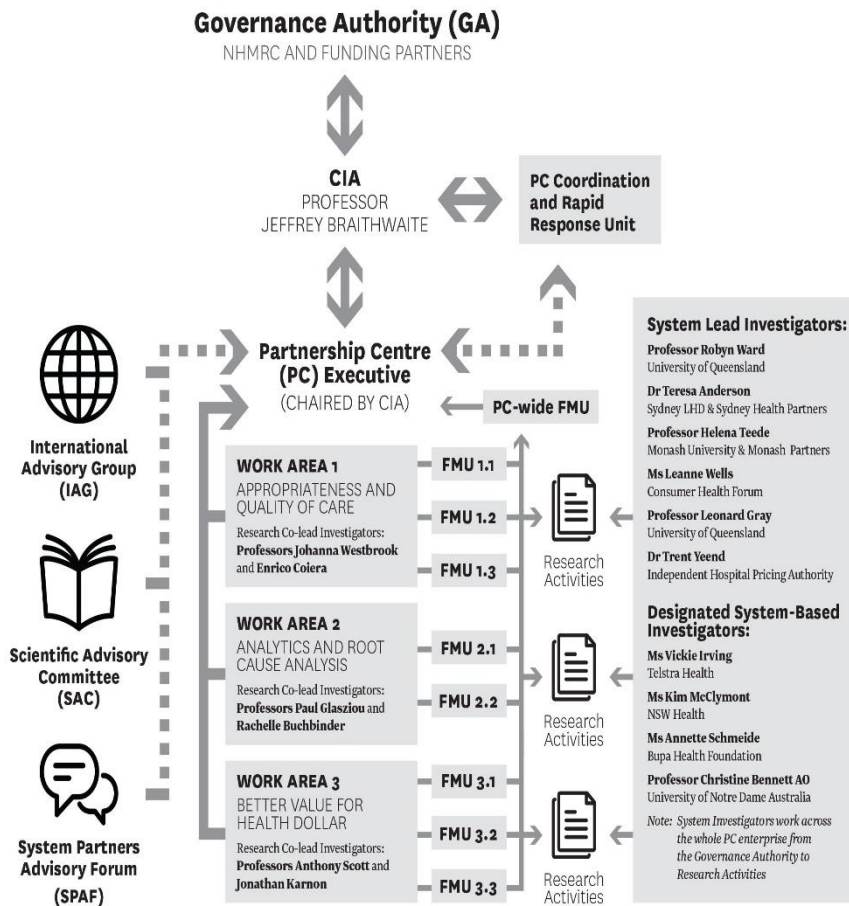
Governance Authority (GA)
NHMRC AND FUNDING PARTNERS

CIA
PROFESSOR
JEFFREY BRAITHWAITE

PC Coordination and Rapid Response Unit

Partnership Centre (PC) Executive
(CHAIRED BY CIA)

PC-wide FMU

International Advisory Group (IAG)

Scientific Advisory Committee (SAC)

System Partners Advisory Forum (SPAF)

WORK AREA 1
APPROPRIATENESS AND QUALITY OF CARE
Research Co-lead Investigators: Professors Johanna Westbrook and Enrico Coiera

FMU 1.1
FMU 1.2
FMU 1.3

Research Activities

WORK AREA 2
ANALYTICS AND ROOT CAUSE ANALYSIS
Research Co-lead Investigators: Professors Paul Glasziou and Rachelle Buchbinder

FMU 2.1
FMU 2.2

Research Activities

WORK AREA 3
BETTER VALUE FOR HEALTH DOLLAR
Research Co-lead Investigators: Professors Anthony Scott and Jonathan Karnon

FMU 3.1
FMU 3.2
FMU 3.3

Research Activities

System Lead Investigators:
Professor Robyn Ward
University of Queensland
Dr Teresa Anderson
Sydney LHD & Sydney Health Partners
Professor Helena Teede
Monash University & Monash Partners
Ms Leanne Wells
Consumer Health Forum
Professor Leonard Gray
University of Queensland
Dr Trent Yeend
Independent Hospital Pricing Authority

Designated System-Based Investigators:
Ms Vickie Irving
Telstra Health
Ms Kim McClymont
NSW Health
Ms Annette Schmeide
Bupa Health Foundation
Professor Christine Bennett AO
University of Notre Dame Australia

Note: System Investigators work across the whole PC enterprise from the Governance Authority to Research Activities